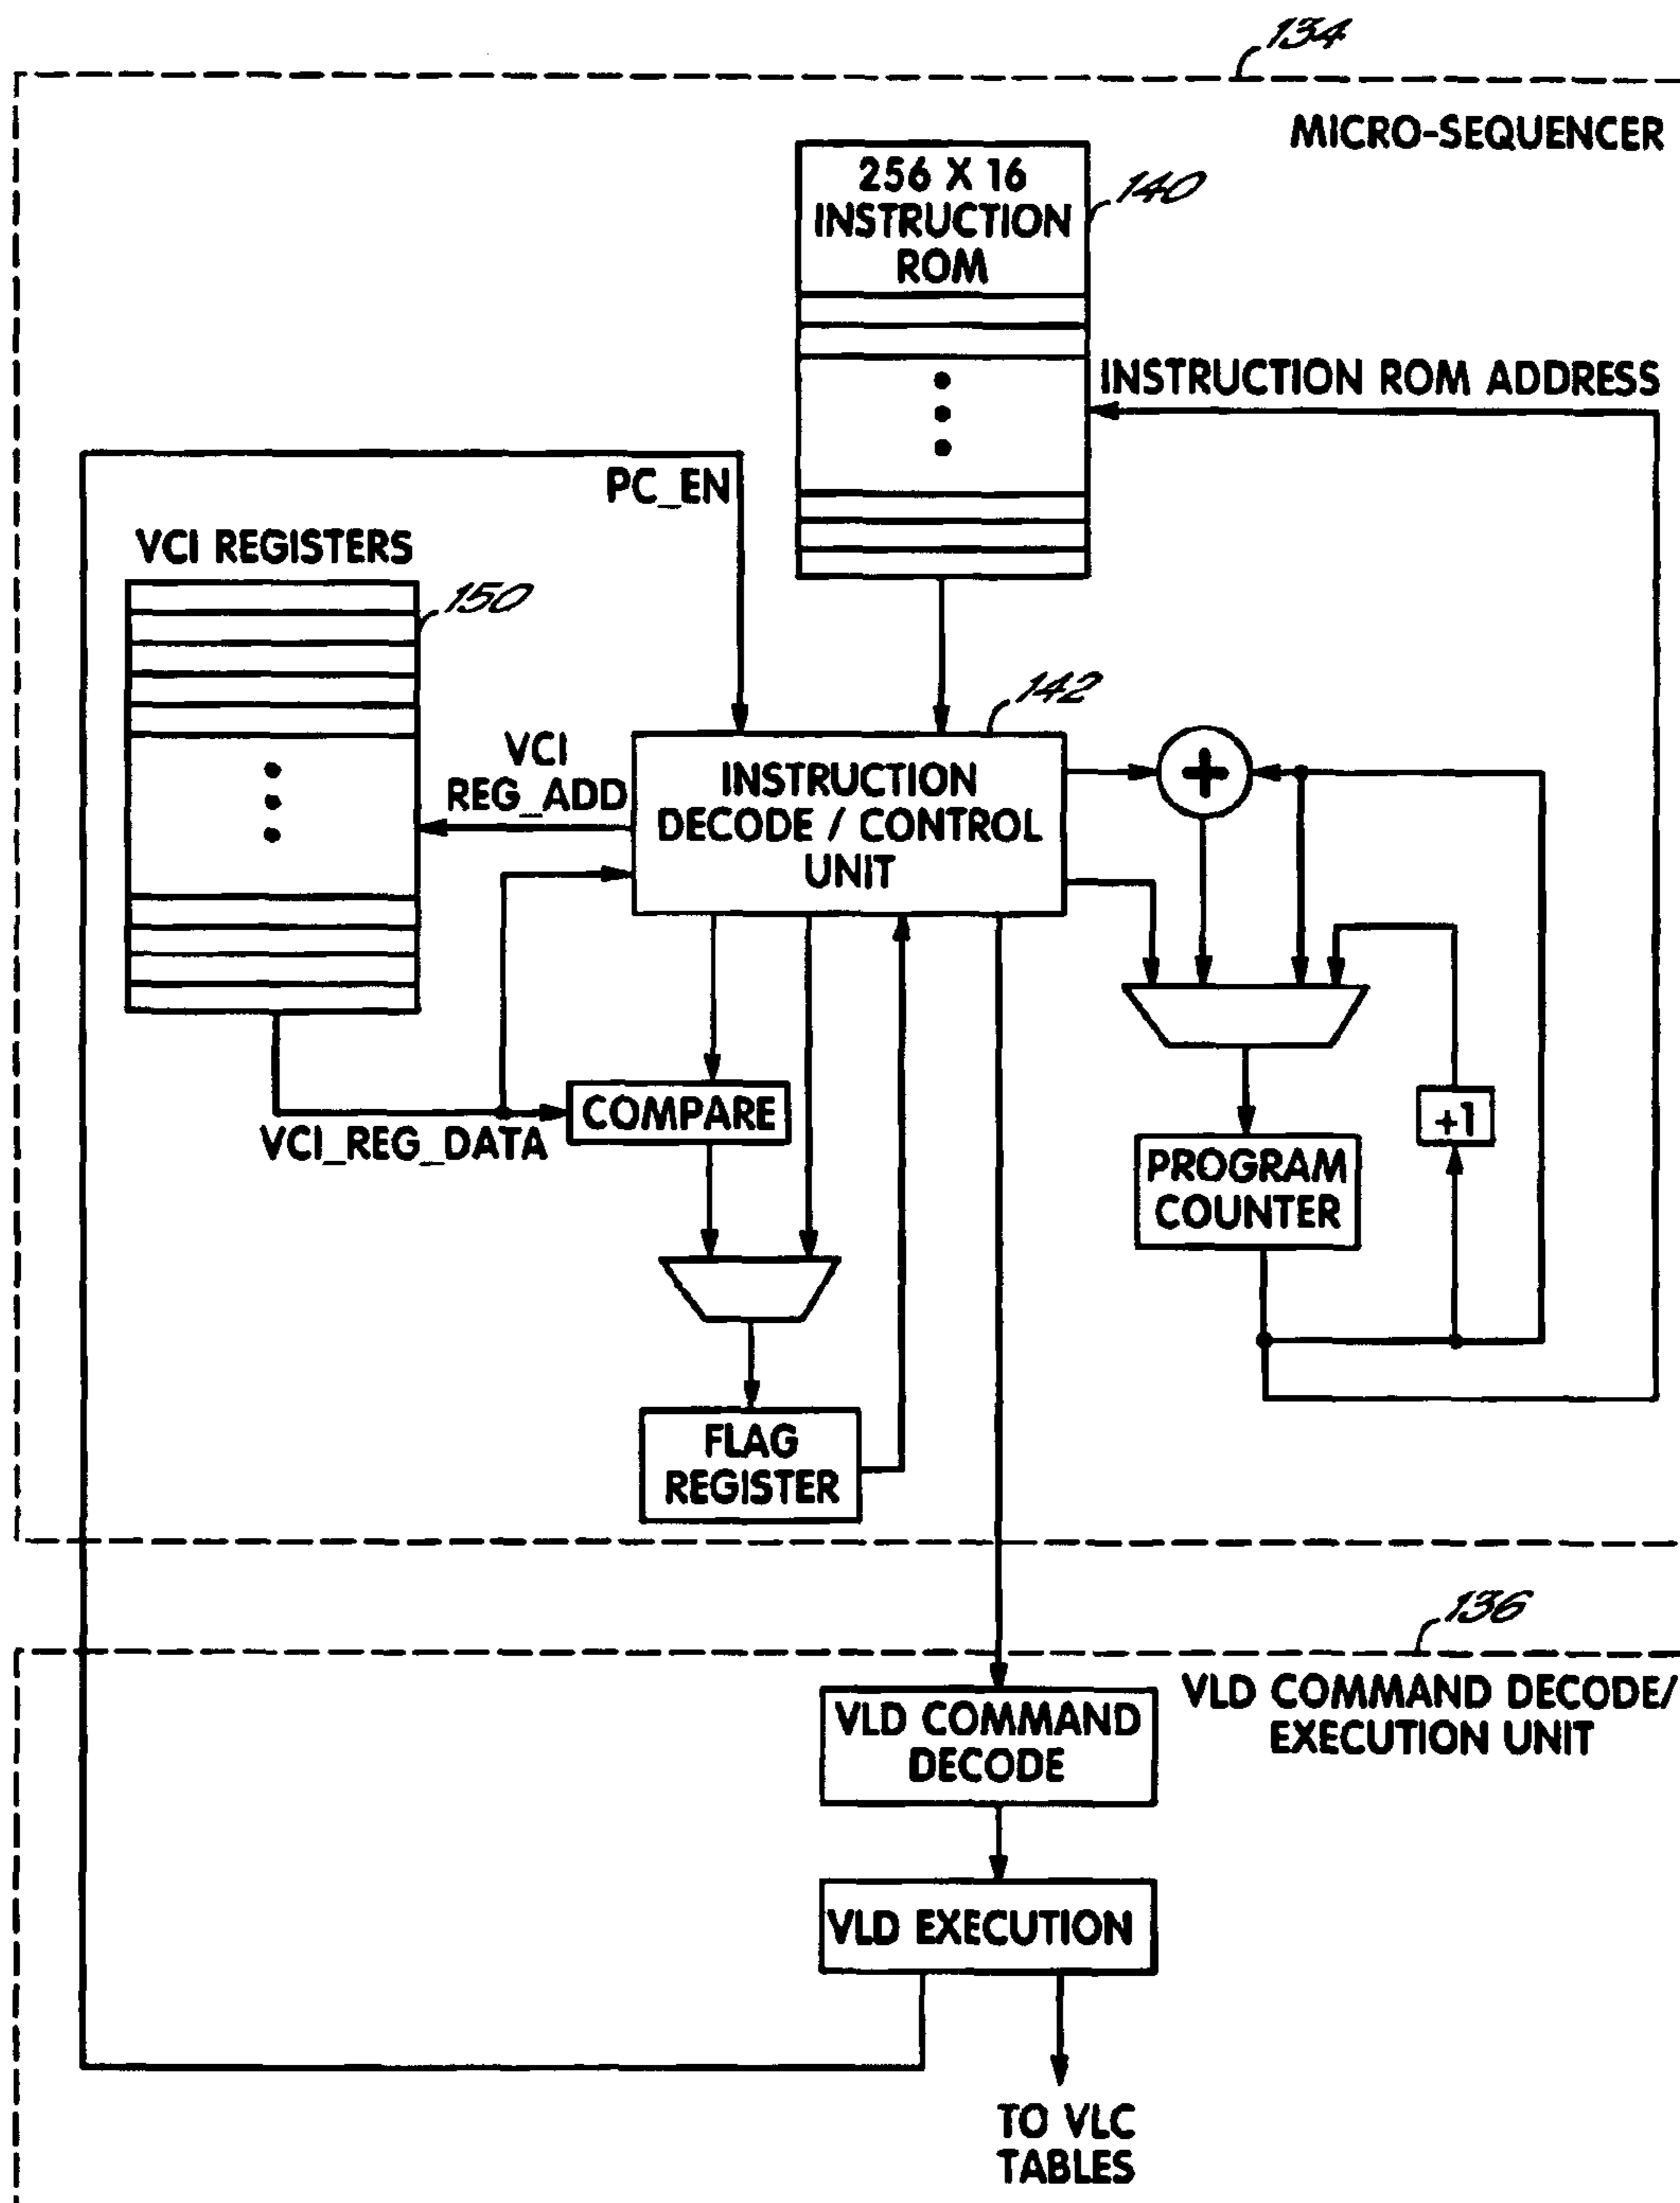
134

MICRO-SEQUENCER

256 X 16 INSTRUCTION ROM

140

INSTRUCTION ROM ADDRESS

PC_EN

VCI REGISTERS

150

142

VCI REG_ADD

INSTRUCTION DECODE / CONTROL UNIT

+

COMPARE

VCI_REG_DATA

+1

PROGRAM COUNTER

FLAG REGISTER

136

VLD COMMAND DECODE/ EXECUTION UNIT

VLD COMMAND DECODE

VLD EXECUTION

TO VLC TABLES